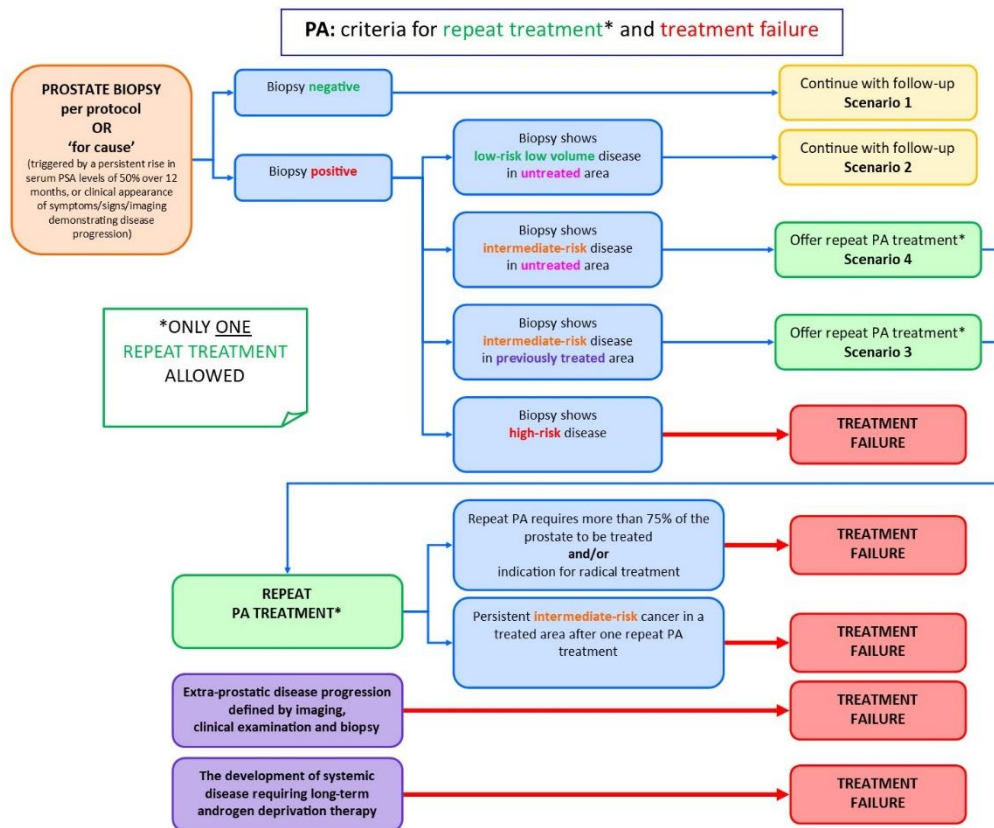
PA: criteria for repeat treatment* and treatment failure

PROSTATE BIOPSY per protocol OR 'for cause' (triggered by a persistent rise in serum PSA levels of 50% over 12 months, or clinical appearance of symptoms/signs/imaging demonstrating disease progression)

Biopsy negative

Continue with follow-up Scenario 1

Biopsy positive

Biopsy shows low-risk low volume disease in untreated area

Continue with follow-up Scenario 2

Biopsy shows intermediate-risk disease in untreated area

Offer repeat PA treatment* Scenario 4

Biopsy shows intermediate-risk disease in previously treated area

Offer repeat PA treatment* Scenario 3

*ONLY ONE REPEAT TREATMENT ALLOWED

Biopsy shows high-risk disease

TREATMENT FAILURE

REPEAT PA TREATMENT*

Repeat PA requires more than 75% of the prostate to be treated and/or indication for radical treatment

TREATMENT FAILURE

Persistent intermediate-risk cancer in a treated area after one repeat PA treatment

TREATMENT FAILURE

Extra-prostatic disease progression defined by imaging, clinical examination and biopsy

TREATMENT FAILURE

The development of systemic disease requiring long-term androgen deprivation therapy

TREATMENT FAILURE